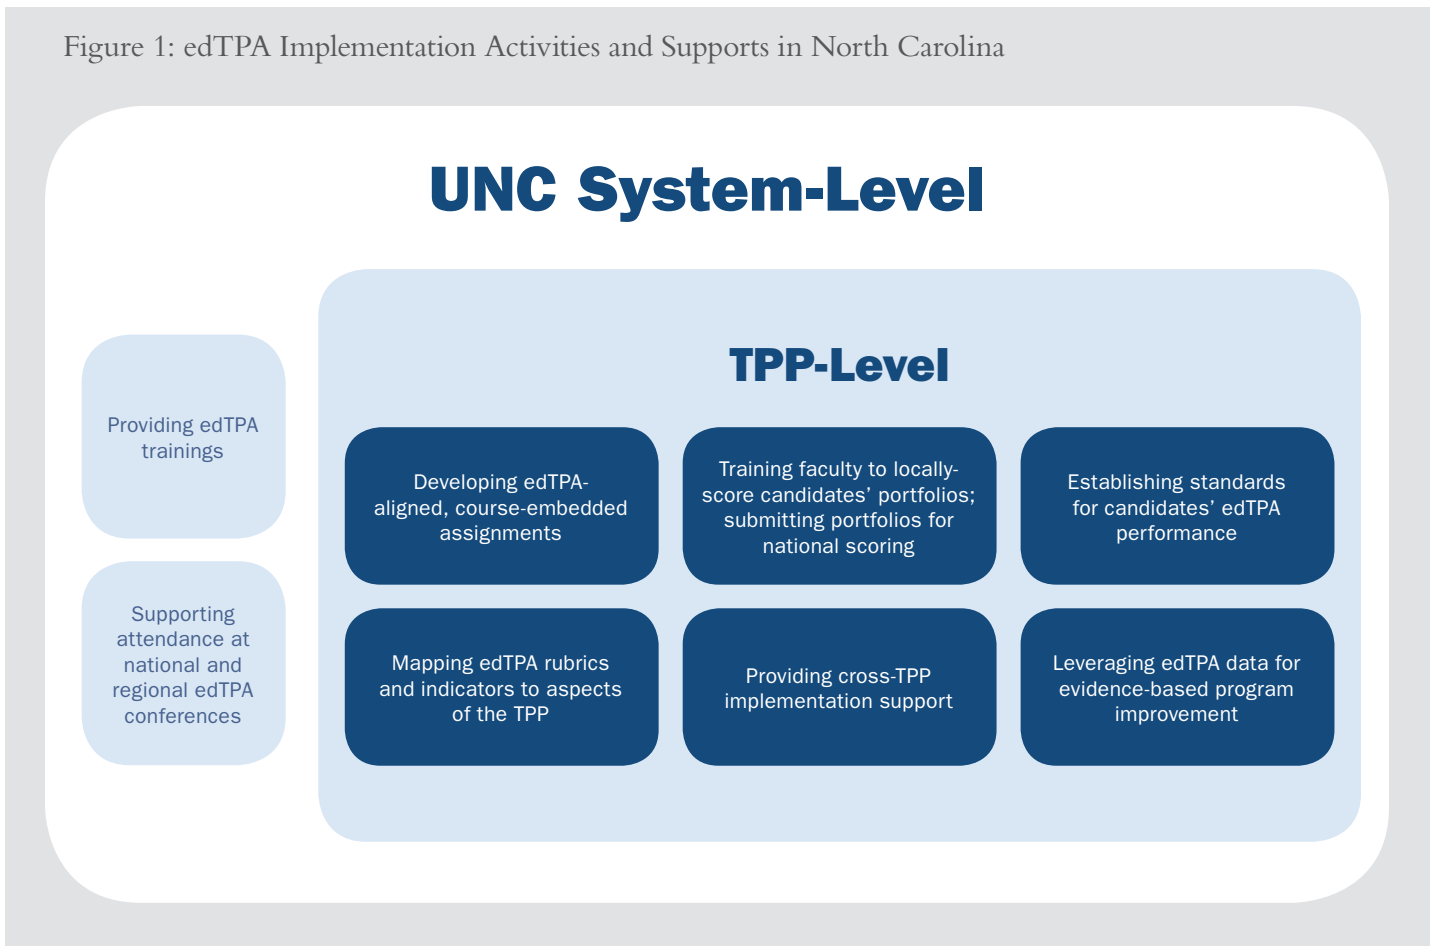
Figure 1: edTPA Implementation Activities and Supports in North Carolina

UNC System-Level

Providing edTPA trainings

Supporting attendance at national and regional edTPA conferences

TPP-Level

Developing edTPA-aligned, course-embedded assignments

Training faculty to locally-score candidates' portfolios; submitting portfolios for national scoring

Establishing standards for candidates' edTPA performance

Mapping edTPA rubrics and indicators to aspects of the TPP

Providing cross-TPP implementation support

Leveraging edTPA data for evidence-based program improvement